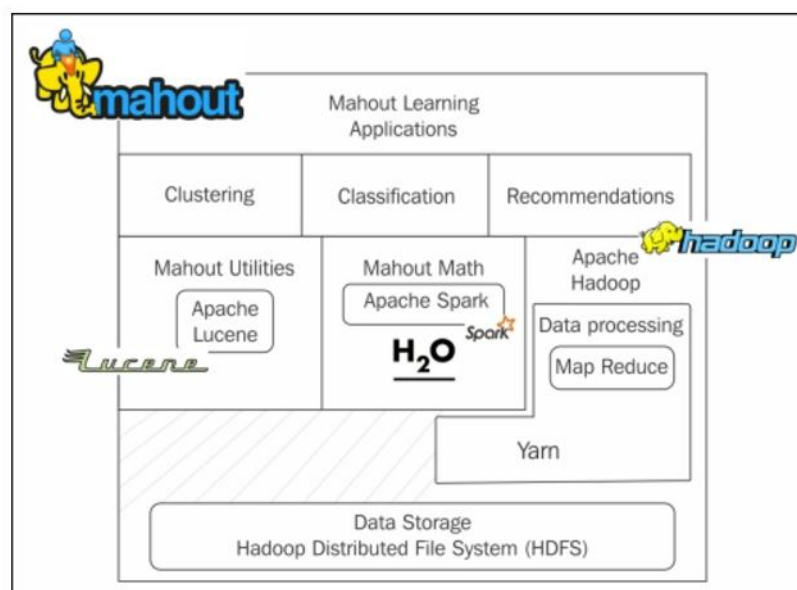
mahout

Mahout Learning Applications

Clustering

Classification

Recommendations

hadoop

Mahout Utilities

Apache Lucene

Lucene

Mahout Math

Apache Spark

Spark

$H_2O$

Apache Hadoop

Data processing

Map Reduce

Yarn

Data Storage
Hadoop Distributed File System (HDFS)